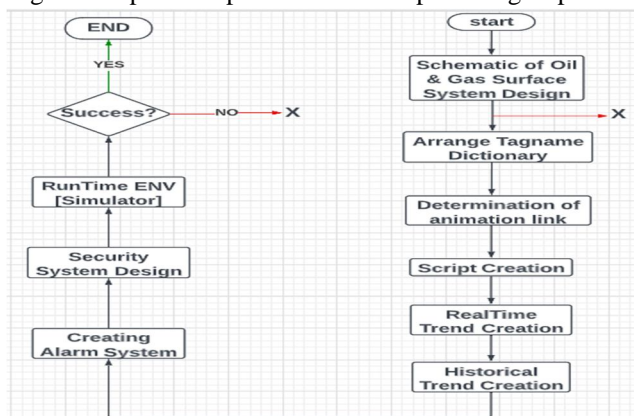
END

YES

Success?

NO

X

RunTime ENV [Simulator]

Security System Design

Creating Alarm System

start

Schematic of Oil & Gas Surface System Design

X

Arrange Tagname Dictionary

Determination of animation link

Script Creation

RealTime Trend Creation

Historical Trend Creation